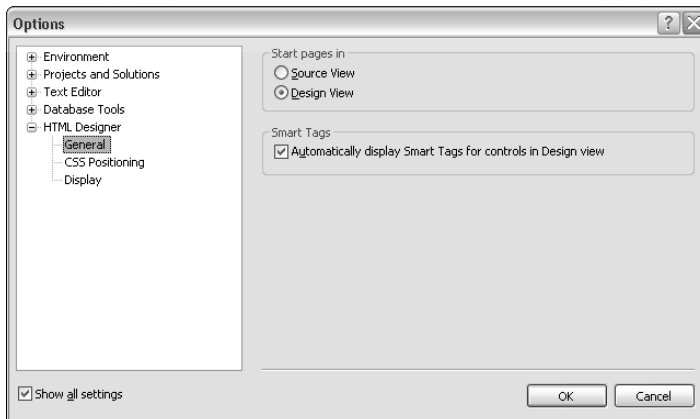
Options

Environment
Projects and Solutions
Text Editor
Database Tools
HTML Designer
General
CSS Positioning
Display

Start pages in
Source View
Design View

Smart Tags
Automatically display Smart Tags for controls in Design view

Show all settings

OK
Cancel